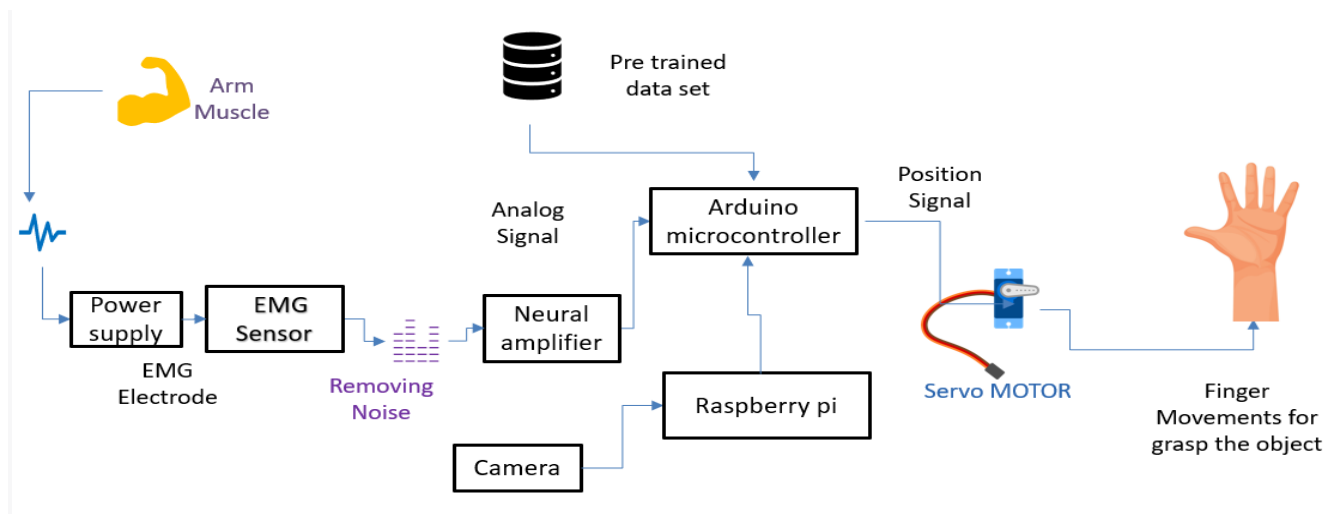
Arm Muscle

Pre trained data set

Position Signal

Analog Signal

Arduino microcontroller

Power supply

EMG Sensor

Neural amplifier

EMG Electrode

Removing Noise

Raspberry pi

Servo MOTOR

Finger Movements for grasp the object

Camera